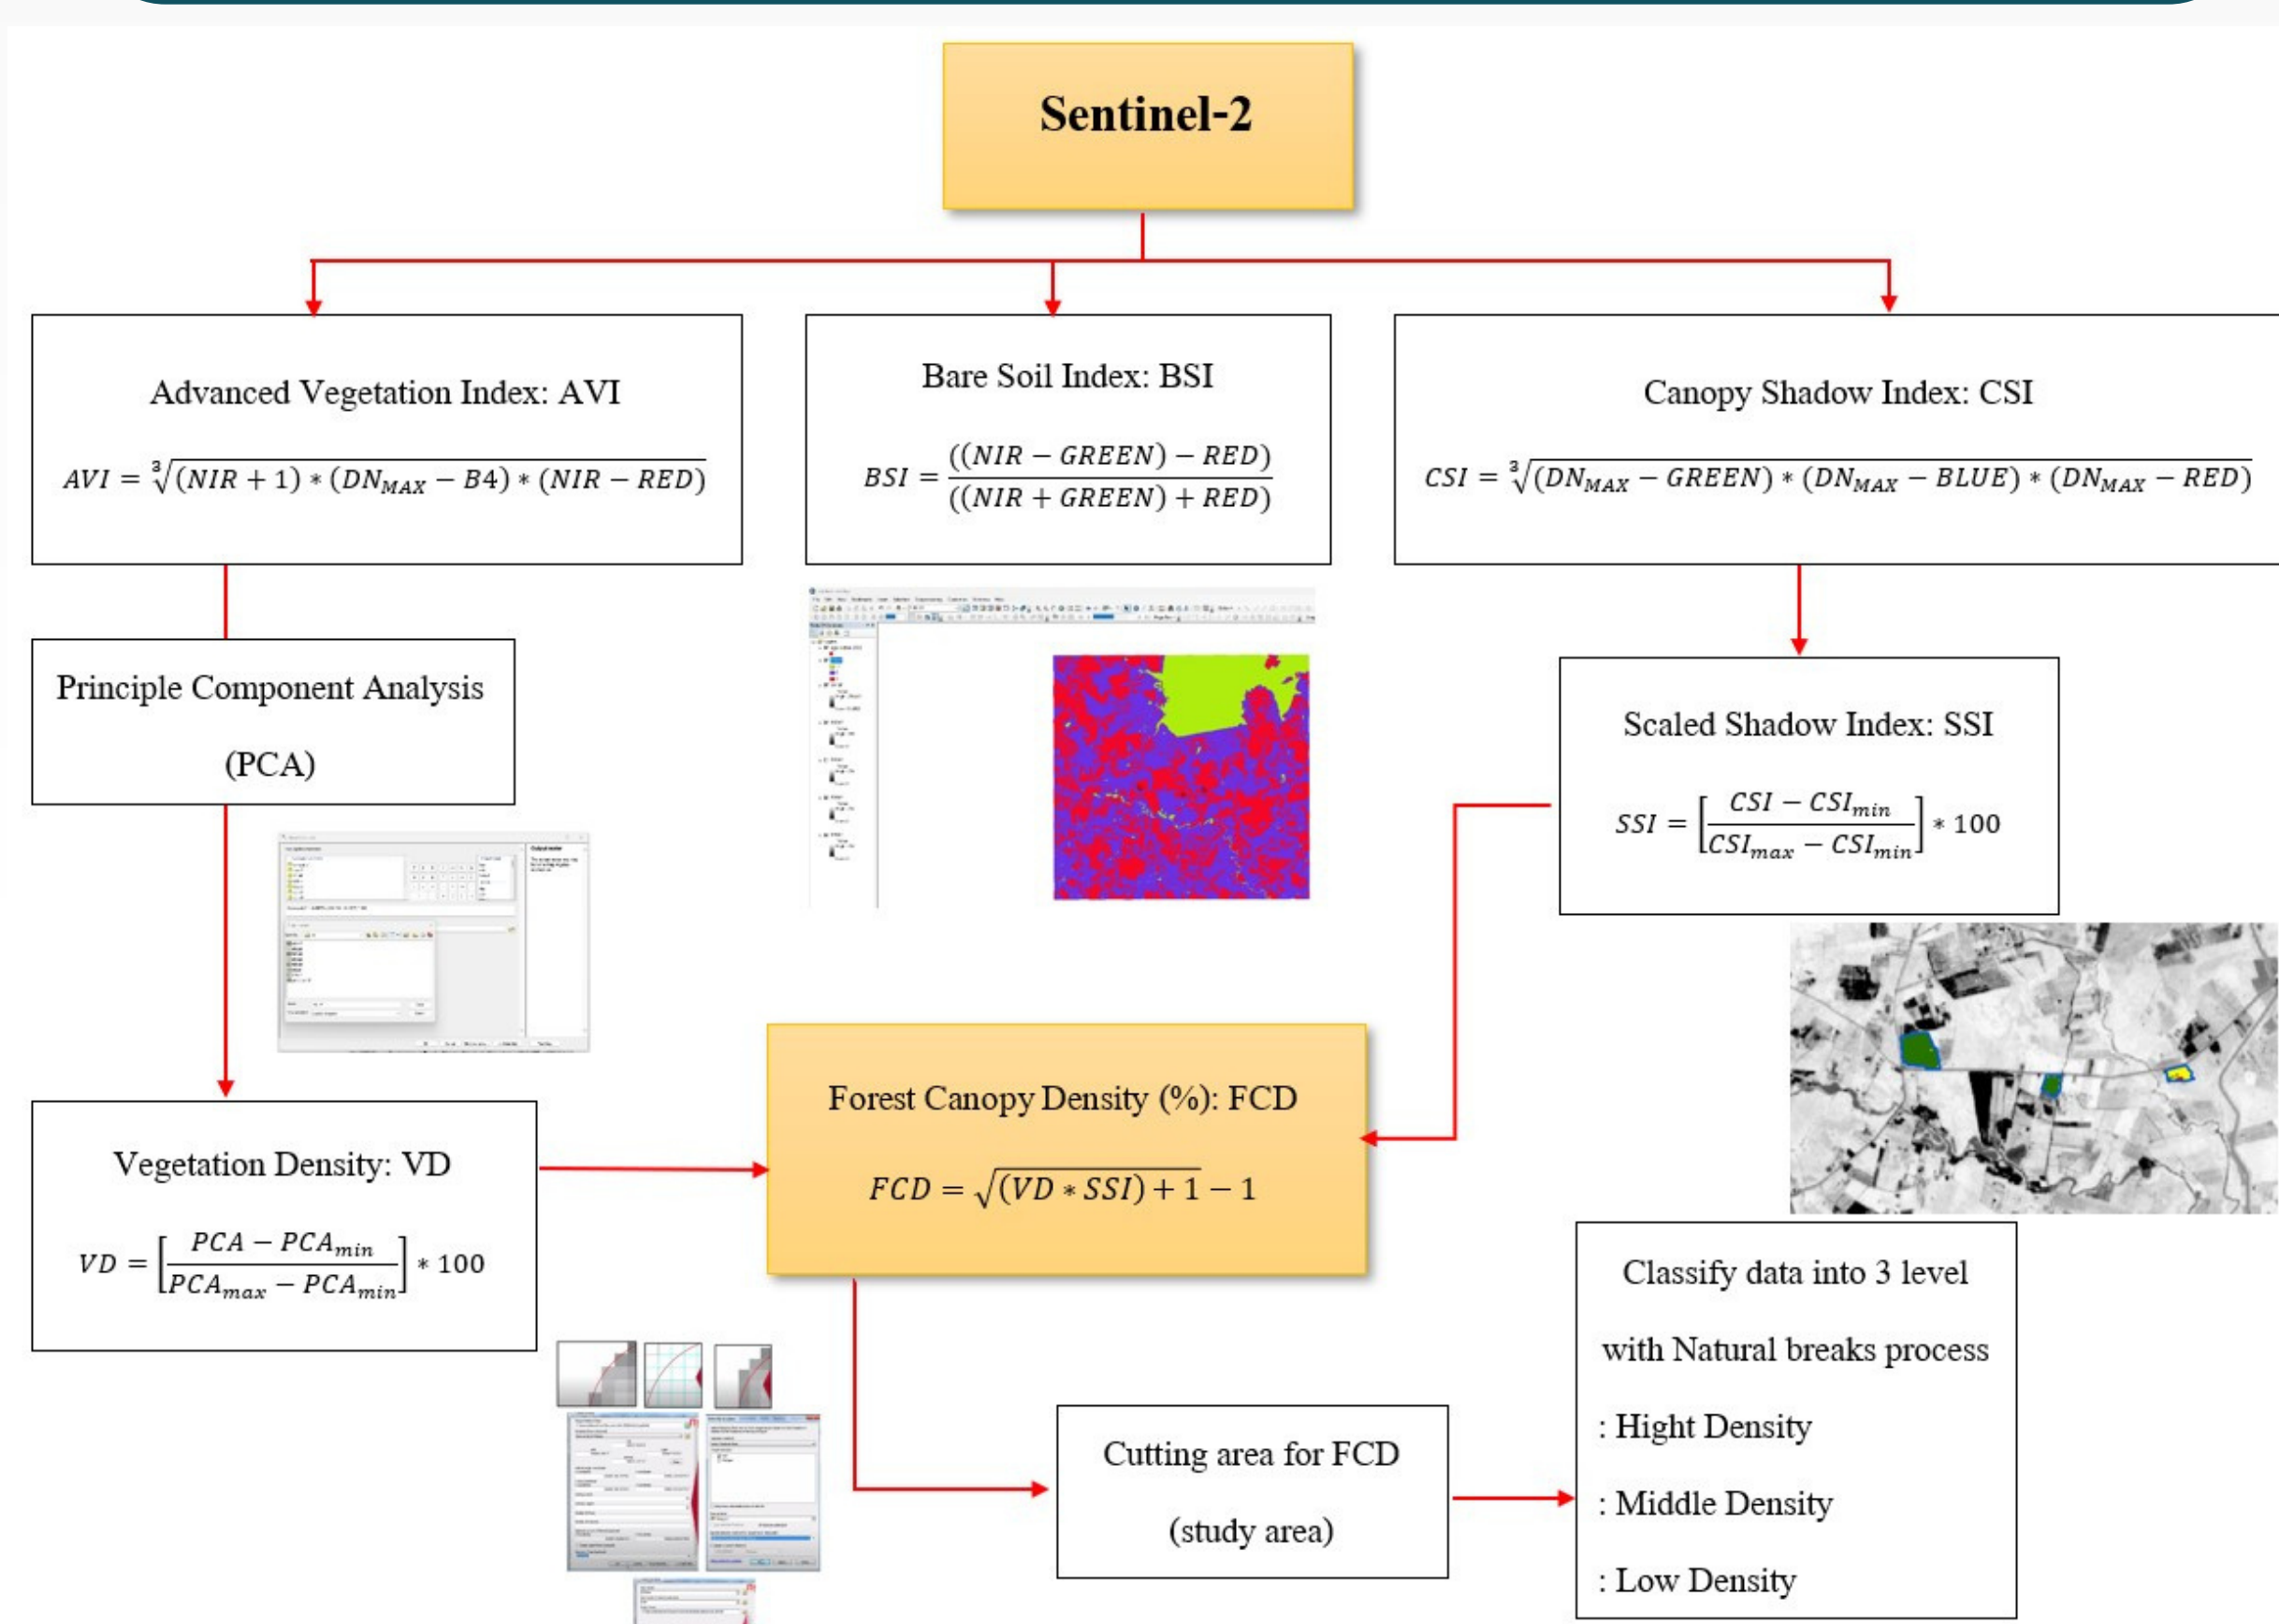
Sentinel-2

Advanced Vegetation Index: AVI

$AVI = \sqrt[3]{(NIR+1)*(DN_{MAX}-B4)*(NIR-RED)}$

Bare Soil Index: BSI

$BSI = \frac{((NIR-GREEN)-RED)}{((NIR+GREEN)+RED)}$

Canopy Shadow Index: CSI

$CSI = \sqrt[3]{(DN_{MAX}-GREEN)*(DN_{MAX}-BLUE)*(DN_{MAX}-RED)}$

Principle Component Analysis (PCA)

Scaled Shadow Index: SSI

$SSI = \left[\frac{CSI-CSI_{min}}{CSI_{max}-CSI_{min}}\right]*100$

Forest Canopy Density (%): FCD

$FCD = \sqrt{(VD*SSI)+1}-1$

Vegetation Density: VD

$VD = \left[\frac{PCA-PCA_{min}}{PCA_{max}-PCA_{min}}\right]*100$

Cutting area for FCD (study area)

Classify data into 3 level with Natural breaks process
: Hight Density
: Middle Density
: Low Density